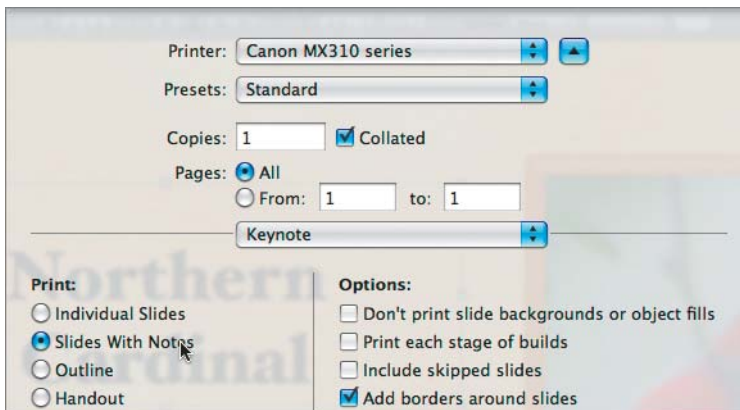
Printer: Canon MX310 series

Presets: Standard

Copies: 1 Collated

Pages: All

From: 1 to: 1

Keynote

Northern Cardinal

Print:

Individual Slides

Slides With Notes

Outline

Handout

Options:

Don't print slide backgrounds or object fills

Print each stage of builds

Include skipped slides

Add borders around slides